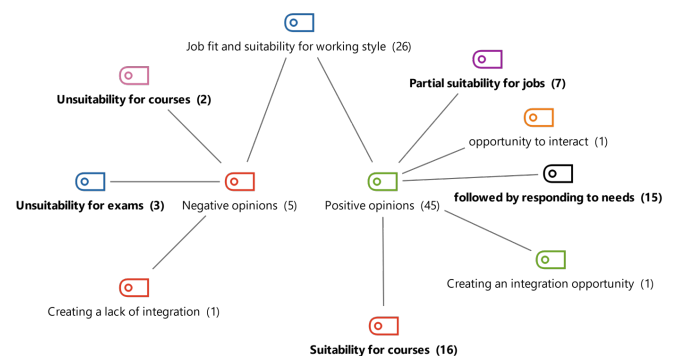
Job fit and suitability for working style (26)

Unsuitability for courses (2)

Partial suitability for jobs (7)

opportunity to interact (1)

Unsuitability for exams (3)

Negative opinions (5)

Positive opinions (45)

followed by responding to needs (15)

Creating an integration opportunity (1)

Creating a lack of integration (1)

Suitability for courses (16)